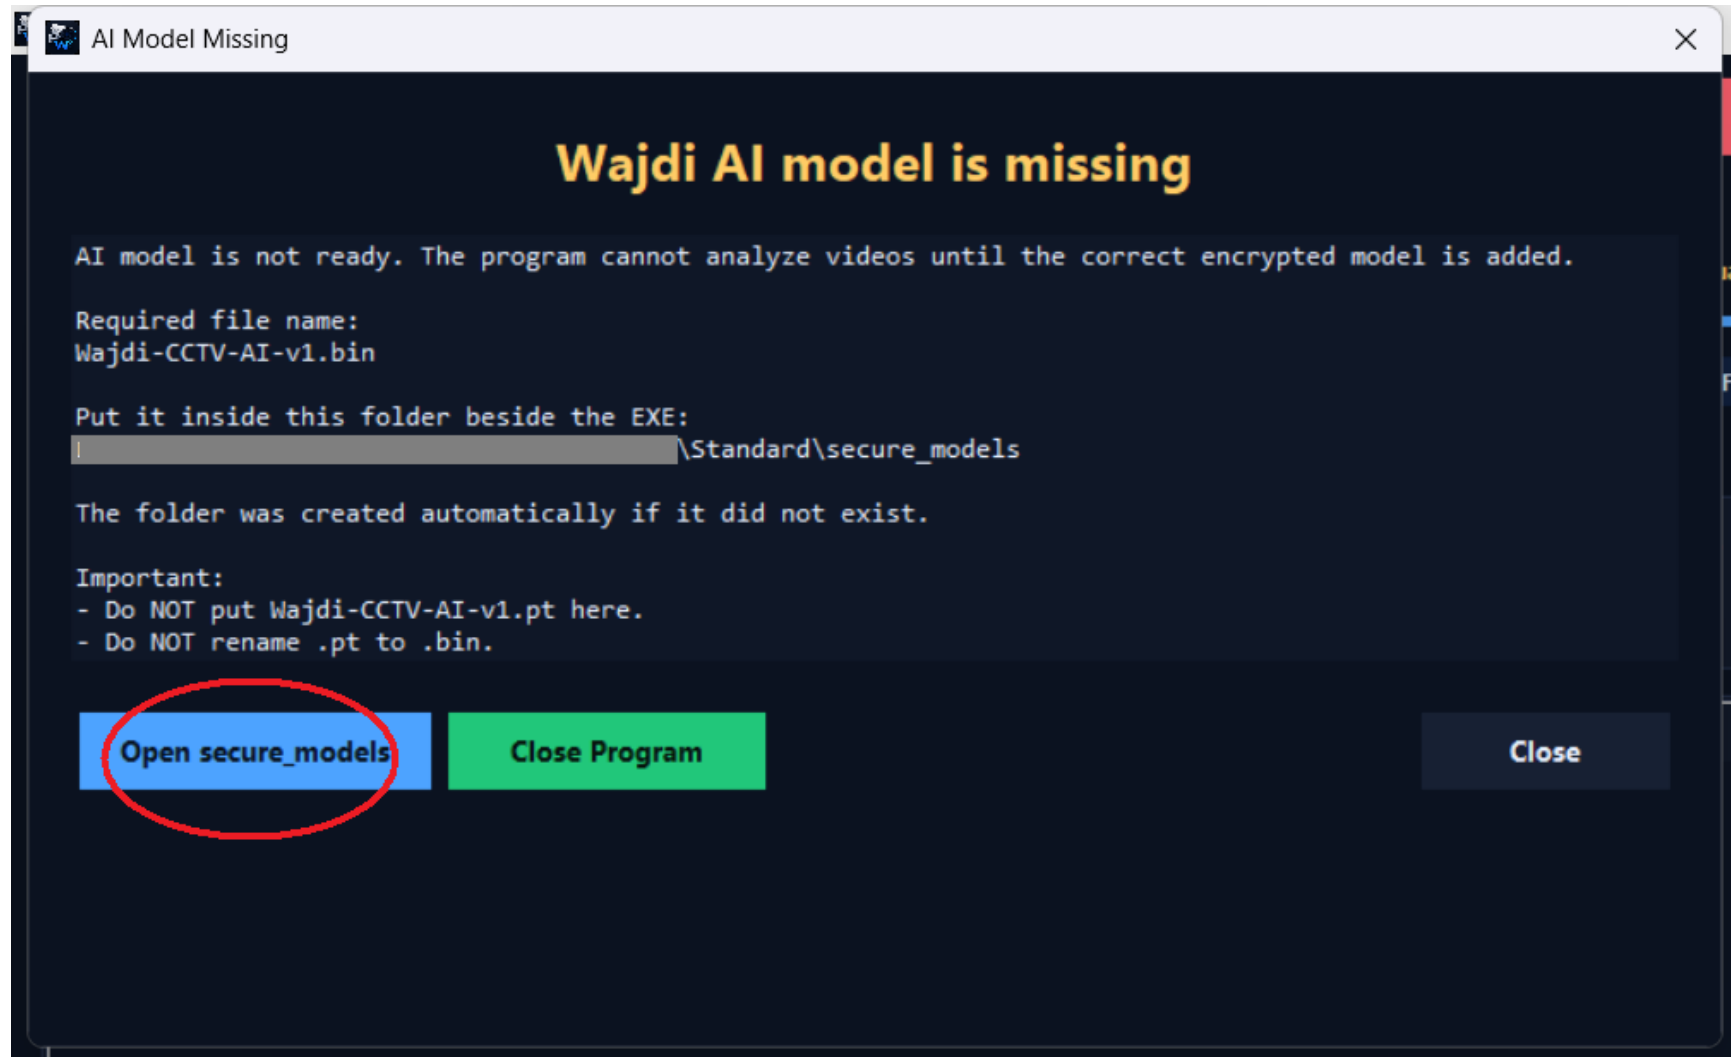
AI Model Missing

Wajdi AI model is missing

AI model is not ready. The program cannot analyze videos until the correct encrypted model is added.

Required file name:
Wajdi-CCTV-AI-v1.bin

Put it inside this folder beside the EXE:
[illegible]\Standard\secure_models

The folder was created automatically if it did not exist.

Important:
- Do NOT put Wajdi-CCTV-AI-v1.pt here.
- Do NOT rename .pt to .bin.

Open secure_models

Close Program

Close